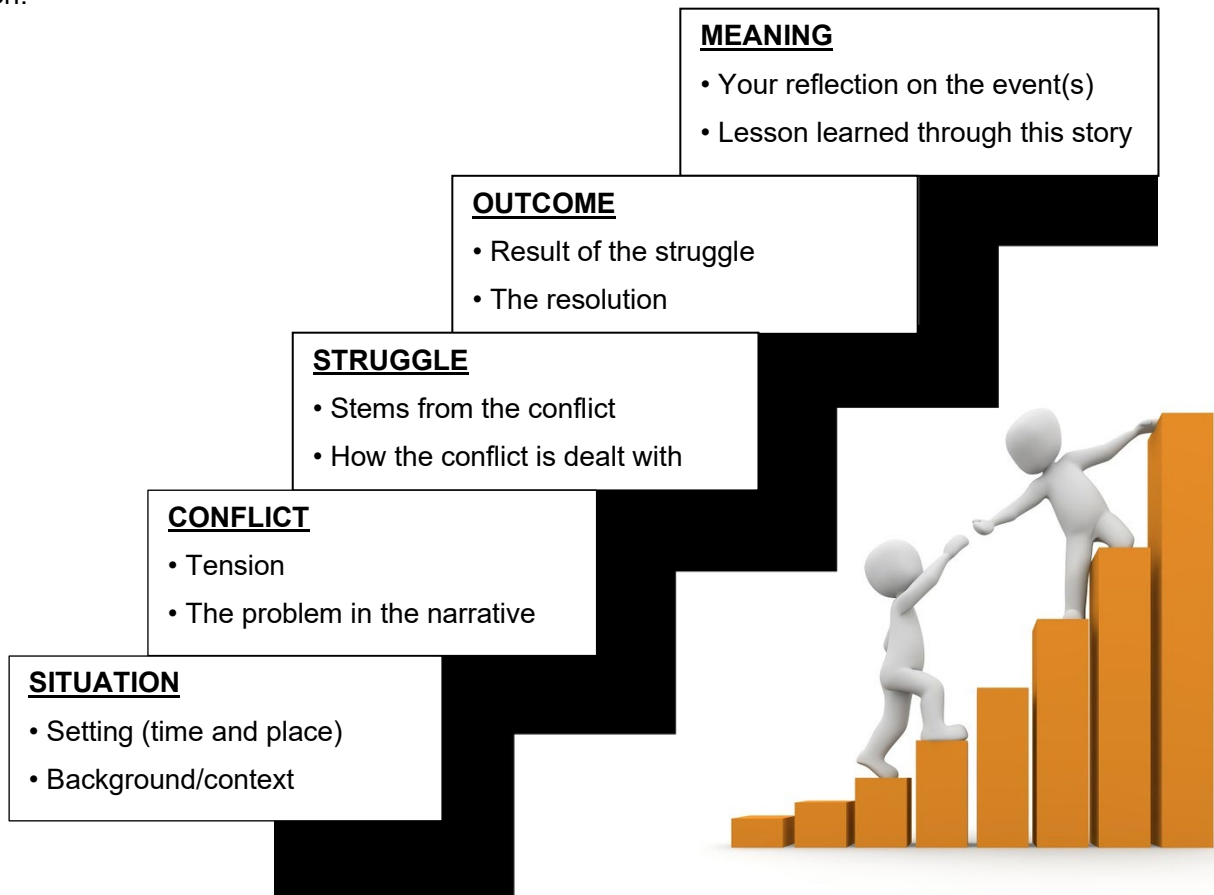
MEANING
• Your reflection on the event(s)
• Lesson learned through this story

OUTCOME
• Result of the struggle
• The resolution

STRUGGLE
• Stems from the conflict
• How the conflict is dealt with

CONFLICT
• Tension
• The problem in the narrative

SITUATION
• Setting (time and place)
• Background/context